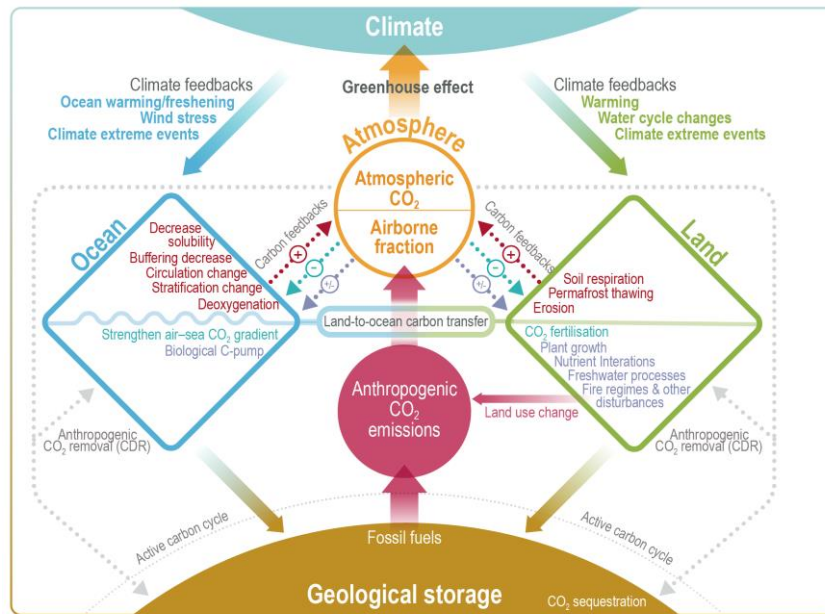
Climate

Greenhouse effect

Climate feedbacks
Ocean warming/freshening
Wind stress
Climate extreme events

Climate feedbacks
Warming
Water cycle changes
Climate extreme events

Atmosphere

Atmospheric $CO_2$

Airborne fraction

Ocean

Decrease solubility
Buffering decrease
Circulation change
Stratification change
Deoxygenation

Carbon feedbacks
+
−
+/-

Carbon feedbacks
+
−
+/-

Land

Soil respiration
Permafrost thawing
Erosion

Land-to-ocean carbon transfer

Strengthen air–sea $CO_2$ gradient
Biological C-pump

$CO_2$ fertilisation
Plant growth
Nutrient Interations
Freshwater processes
Fire regimes & other disturbances

Anthropogenic $CO_2$ emissions

Land use change

Anthropogenic $CO_2$ removal (CDR)

Anthropogenic $CO_2$ removal (CDR)

Active carbon cycle

Active carbon cycle

Fossil fuels

Geological storage

$CO_2$ sequestration